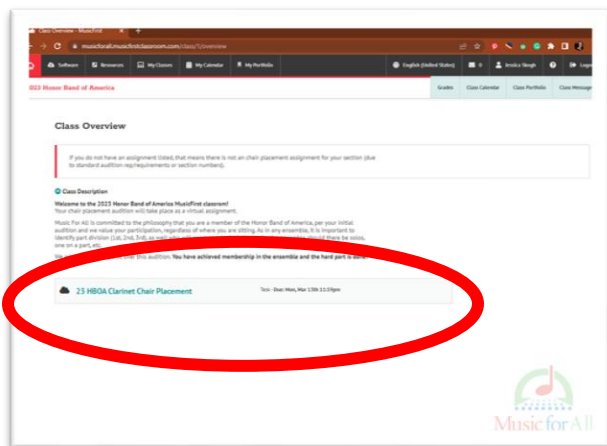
Class Overview - MusicFirst

musicforall.musicfirstclassroom.com/class/1/overview

Software Resources My Classes My Calendar My Portfolio

English (United States) 0 Jessica Singh Logo

2023 Honor Band of America

Grades Class Calendar Class Portfolio Class Message

Class Overview

If you do not have an assignment listed, that means there is not an chair placement assignment for your section (due to standard audition requirements or section numbers).

Class Description

Welcome to the 2023 Honor Band of America MusicFirst classroom!
Your chair placement audition will take place as a virtual assignment.

Music For All is committed to the philosophy that you are a member of the Honor Band of America, per your initial audition and we value your participation, regardless of where you are sitting. As in any ensemble, it is important to identify part division (1st, 2nd, 3rd, as well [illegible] should there be solos, one on a part, etc.

We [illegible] this audition. You have achieved membership in the ensemble and the hard part is done!

23 HBOA Clarinet Chair Placement

Test · Due: Mon, Mar 13th 11:59pm

Music for All